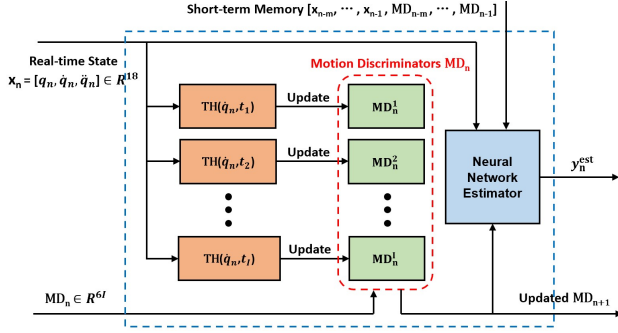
Short-term Memory $[\mathbf{x}_{n-m}, \cdots, \mathbf{x}_{n-1}, MD_{n-m}, \cdots, MD_{n-1}]$

Real-time State
$\mathbf{x}_n = [q_n, \dot{q}_n, \ddot{q}_n] \in R^{18}$

Motion Discriminators $MD_n$

$TH(\dot{q}_n, t_1)$

Update

$MD_n^1$

$TH(\dot{q}_n, t_2)$

Update

$MD_n^2$

$TH(\dot{q}_n, t_l)$

Update

$MD_n^l$

Neural Network Estimator

$y_n^{est}$

$MD_n \in R^{6l}$

Updated $MD_{n+1}$